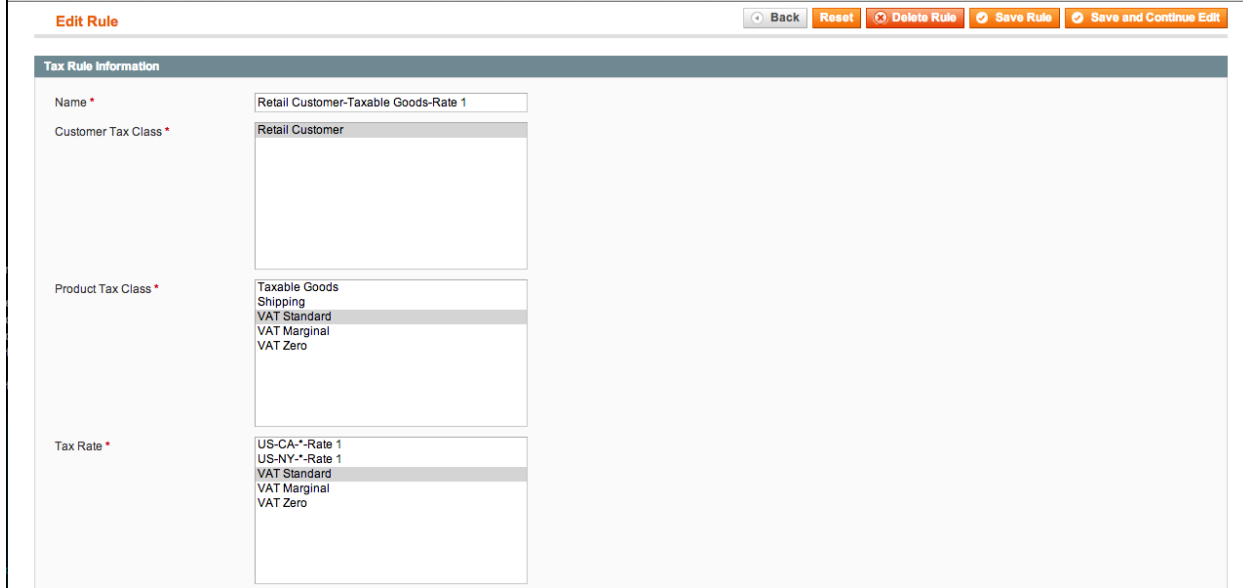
Edit Rule

Back Reset Delete Rule Save Rule Save and Continue Edit

Tax Rule Information

Name *
Retail Customer-Taxable Goods-Rate 1

Customer Tax Class *
Retail Customer

Product Tax Class *
Taxable Goods
Shipping
VAT Standard
VAT Marginal
VAT Zero

Tax Rate *
US-CA-*-Rate 1
US-NY-*-Rate 1
VAT Standard
VAT Marginal
VAT Zero